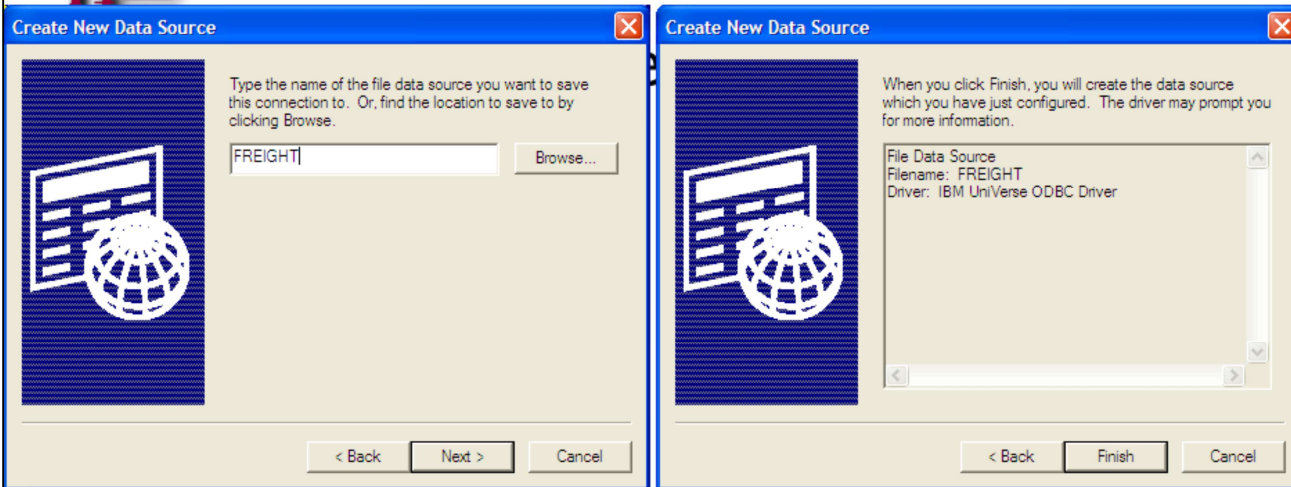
Create New Data Source

Type the name of the file data source you want to save this connection to. Or, find the location to save to by clicking Browse.

FREIGHT

Browse...

< Back Next > Cancel

Create New Data Source

When you click Finish, you will create the data source which you have just configured. The driver may prompt you for more information.

File Data Source
Filename: FREIGHT
Driver: IBM UniVerse ODBC Driver

< Back Finish Cancel